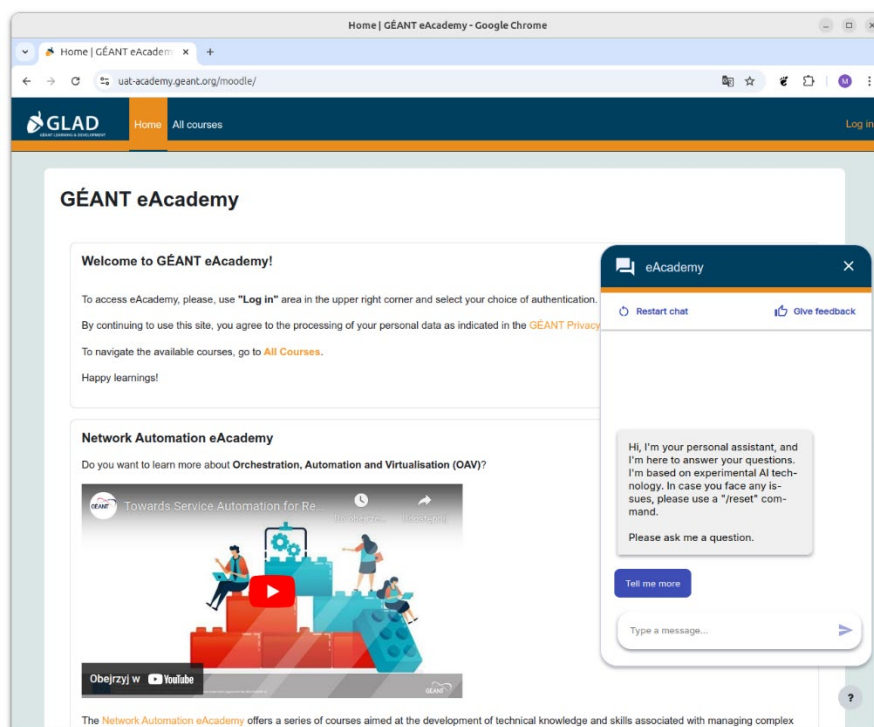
Home | GÉANT eAcademy - Google Chrome

Home | GÉANT eAcadem ×
+

uat-academy.geant.org/moodle/

M

GLAD
GÉANT LEARNING & DEVELOPMENT

Home All courses

Log in

GÉANT eAcademy

Welcome to GÉANT eAcademy!

To access eAcademy, please, use "Log in" area in the upper right corner and select your choice of authentication.

By continuing to use this site, you agree to the processing of your personal data as indicated in the GÉANT Privacy

To navigate the available courses, go to All Courses.

Happy learnings!

Network Automation eAcademy

Do you want to learn more about Orchestration, Automation and Virtualisation (OAV)?

GÉANT Towards Service Automation for Re...

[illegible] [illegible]

Obejrzyj w YouTube

GÉANT

The Network Automation eAcademy offers a series of courses aimed at the development of technical knowledge and skills associated with managing complex

eAcademy

Restart chat

Give feedback

Hi, I'm your personal assistant, and I'm here to answer your questions. I'm based on experimental AI technology. In case you face any issues, please use a "/reset" command.

Please ask me a question.

Tell me more

Type a message...

?